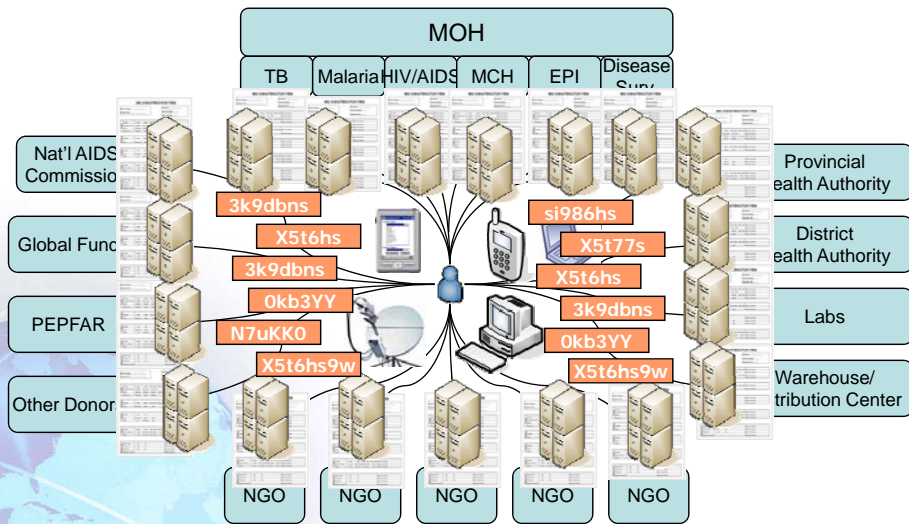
MOH

TB
Malaria
HIV/AIDS
MCH
EPI
Disease Surv

Nat'l AIDS Commissio

Global Func

PEPFAR

Other Donor

Provincial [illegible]ealth Authority

District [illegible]ealth Authority

Labs

Warehouse/ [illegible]tribution Center

3k9dbns
X5t6hs
3k9dbns
0kb3YY
N7uKK0
X5t6hs9w

si986hs
X5t77s
X5t6hs
3k9dbns
0kb3YY
X5t6hs9w

NGO
NGO
NGO
NGO
NGO